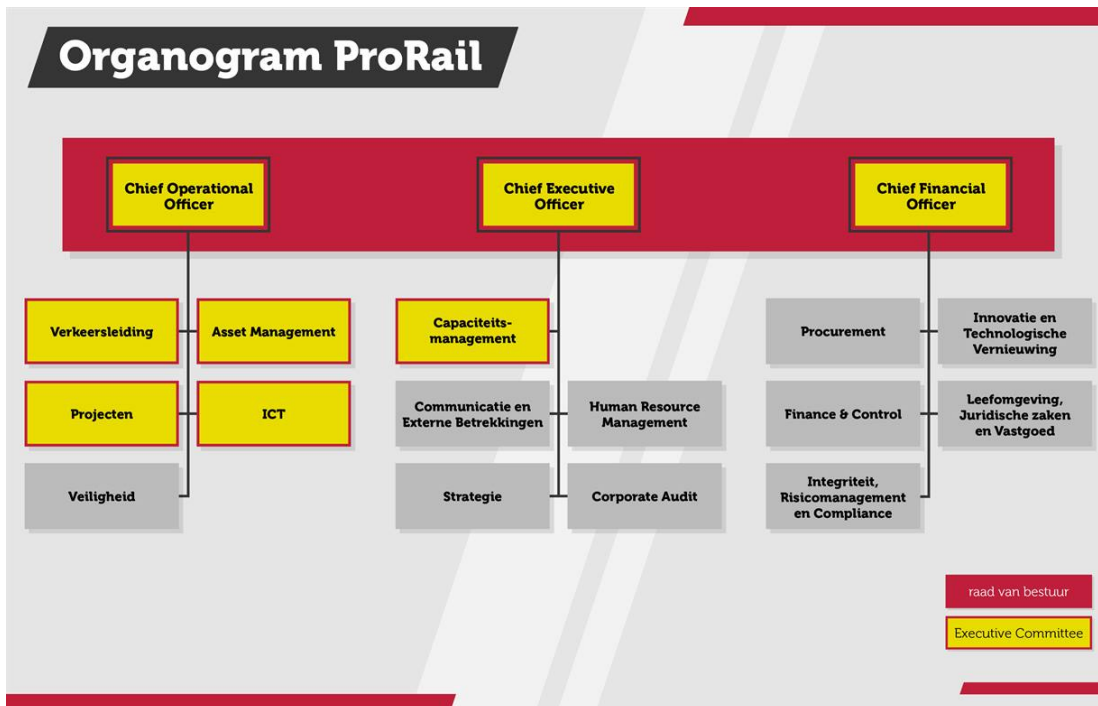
Organogram ProRail

Chief Operational Officer

Chief Executive Officer

Chief Financial Officer

Verkeersleiding

Asset Management

Projecten

ICT

Veiligheid

Capaciteits-management

Communicatie en Externe Betrekkingen

Human Resource Management

Strategie

Corporate Audit

Procurement

Innovatie en Technologische Vernieuwing

Finance & Control

Leefomgeving, Juridische zaken en Vastgoed

Integriteit, Risicomanagement en Compliance

raad van bestuur

Executive Committee